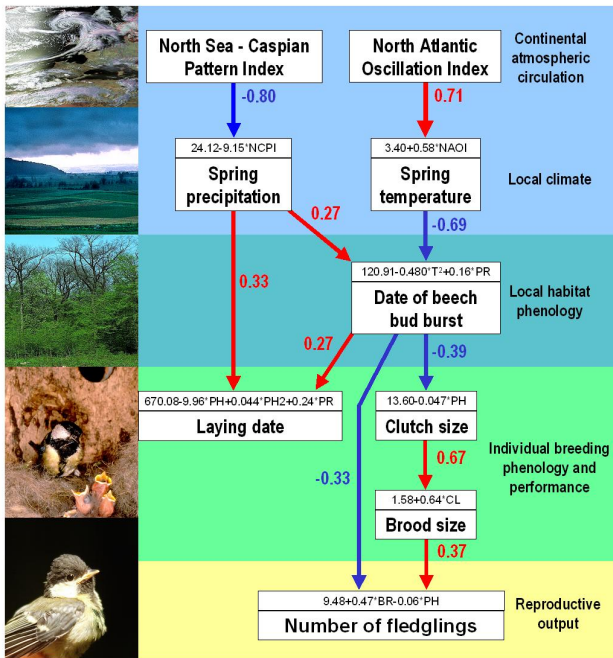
North Sea - Caspian Pattern Index

North Atlantic Oscillation Index

Continental atmospheric circulation

-0.80

0.71

24.12-9.15*NCPI

Spring precipitation

3.40+0.58*NAOI

Spring temperature

Local climate

0.27

-0.69

0.33

120.91-0.480*T²+0.16*PR

Date of beech bud burst

Local habitat phenology

0.27

-0.39

670.08-9.96*PH+0.044*PH2+0.24*PR

Laying date

13.60-0.047*PH

Clutch size

Individual breeding phenology and performance

0.67

-0.33

1.58+0.64*CL

Brood size

0.37

9.48+0.47*BR-0.06*PH

Number of fledglings

Reproductive output